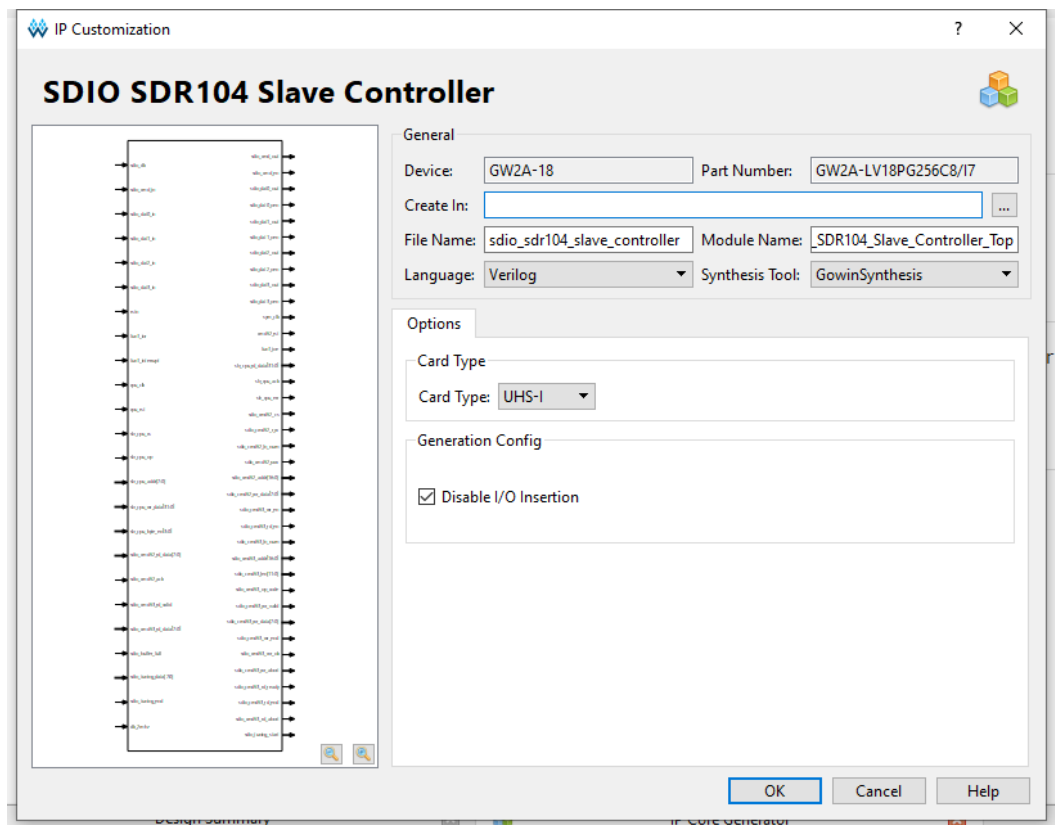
IP Customization
?
×

SDIO SDR104 Slave Controller

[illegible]

General
Device: GW2A-18
Part Number: GW2A-LV18PG256C8/I7
Create In:
...
File Name: sdio_sdr104_slave_controller
Module Name: _SDR104_Slave_Controller_Top
Language: Verilog
Synthesis Tool: GowinSynthesis

Options
Card Type
Card Type: UHS-I
Generation Config
Disable I/O Insertion

OK
Cancel
Help

Design Summary
IP Core Generator